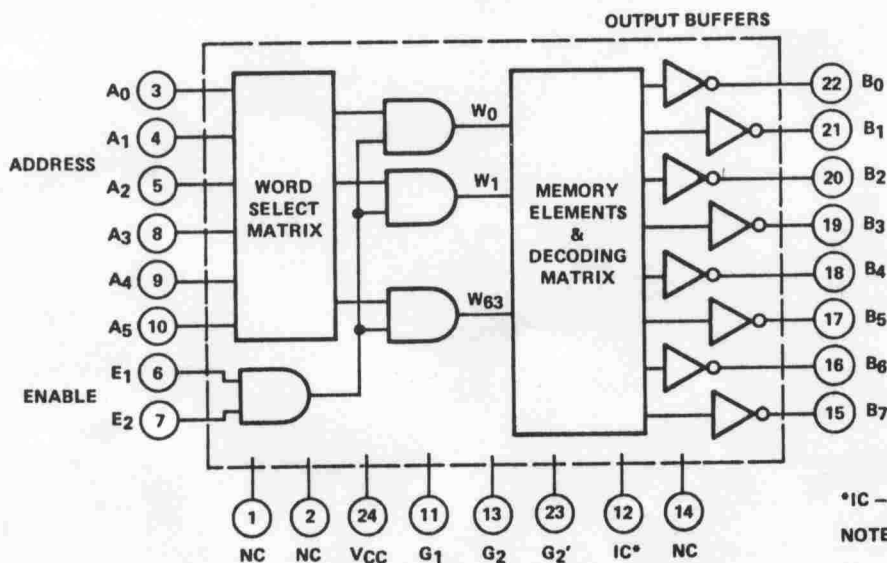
OUTPUT BUFFERS

ADDRESS

$A_0$ 3

$A_1$ 4

$A_2$ 5

$A_3$ 8

$A_4$ 9

$A_5$ 10

ENABLE

$E_1$ 6

$E_2$ 7

WORD SELECT MATRIX

$W_0$

$W_1$

$W_{63}$

MEMORY ELEMENTS & DECODING MATRIX

22 $B_0$

21 $B_1$

20 $B_2$

19 $B_3$

18 $B_4$

17 $B_5$

16 $B_6$

15 $B_7$

1 NC

2 NC

24 $V_{CC}$

11 $G_1$

13 $G_2$

23 $G_2'$

12 IC*

14 NC

*IC —

NOTE